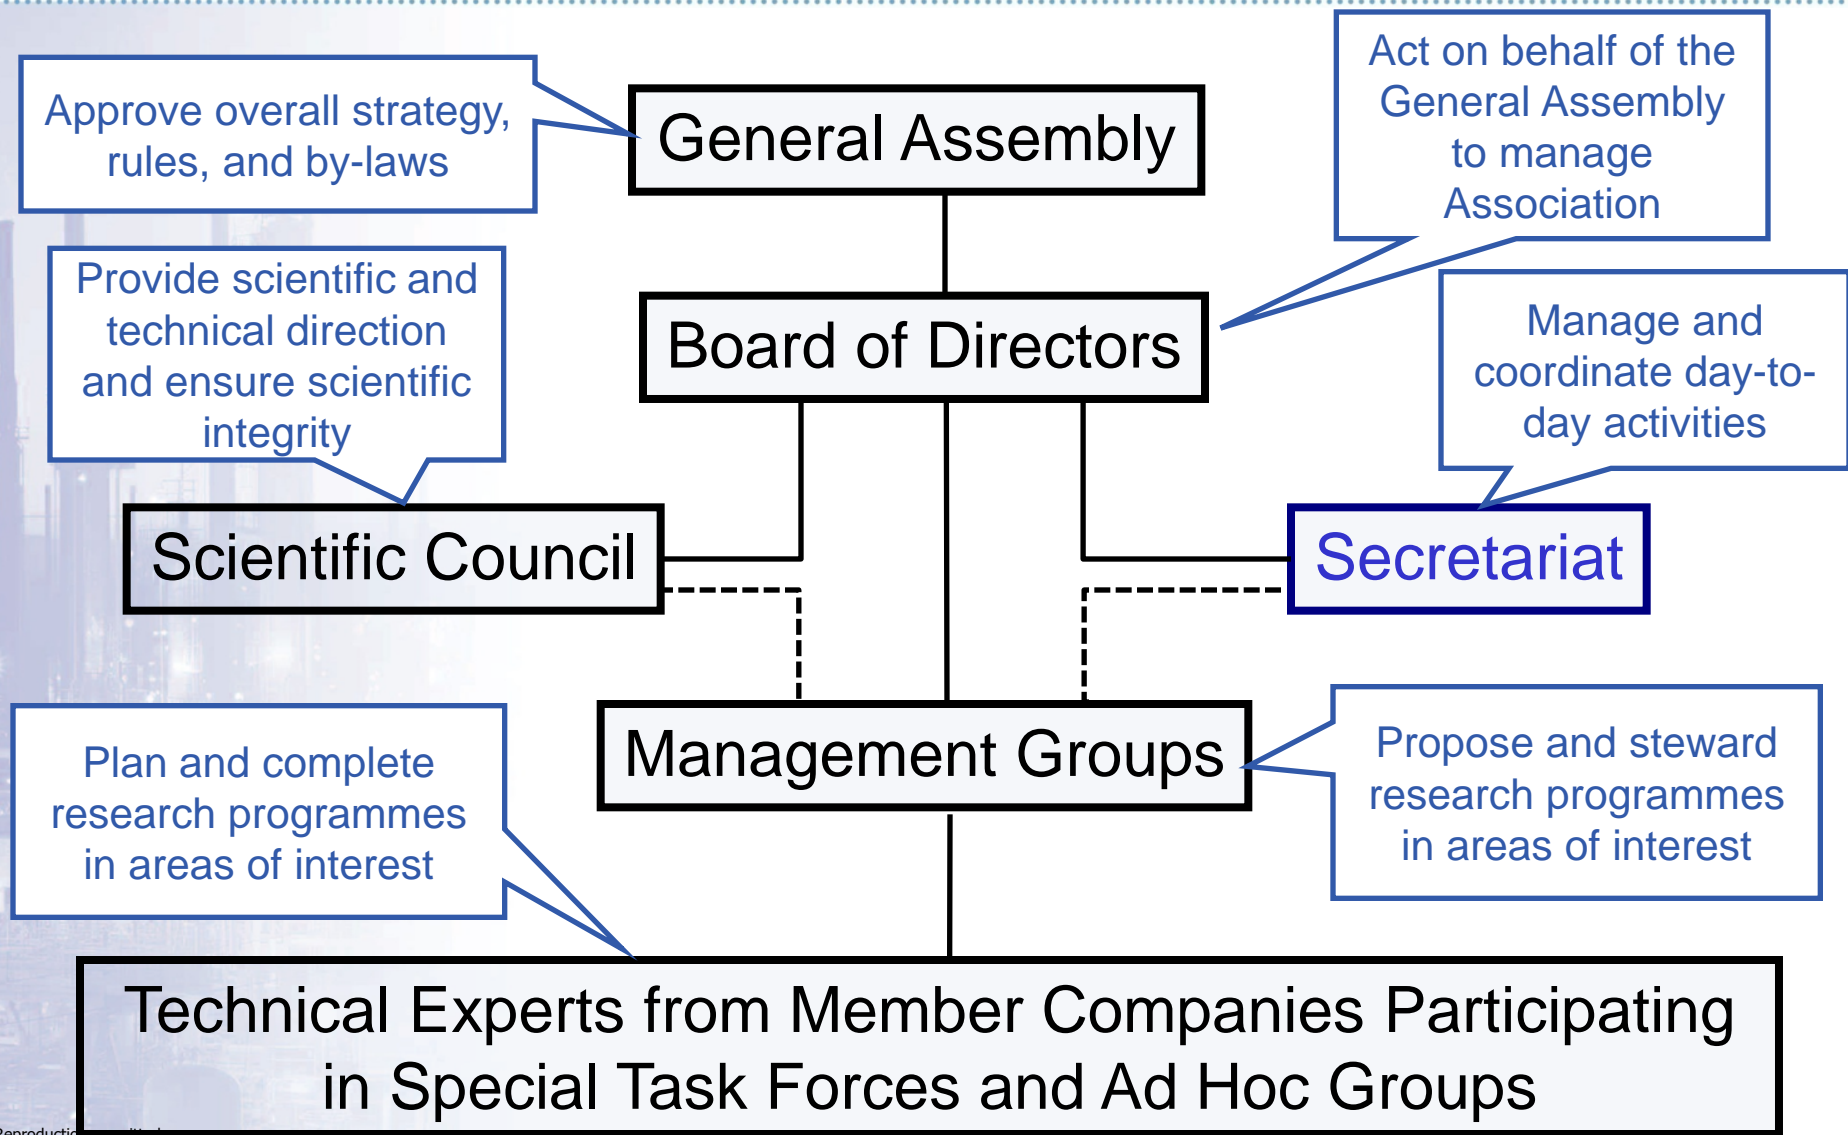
Approve overall strategy, rules, and by-laws

General Assembly

Act on behalf of the General Assembly to manage Association

Provide scientific and technical direction and ensure scientific integrity

Board of Directors

Manage and coordinate day-to-day activities

Scientific Council

Secretariat

Plan and complete research programmes in areas of interest

Management Groups

Propose and steward research programmes in areas of interest

Technical Experts from Member Companies Participating in Special Task Forces and Ad Hoc Groups

Reproductio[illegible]